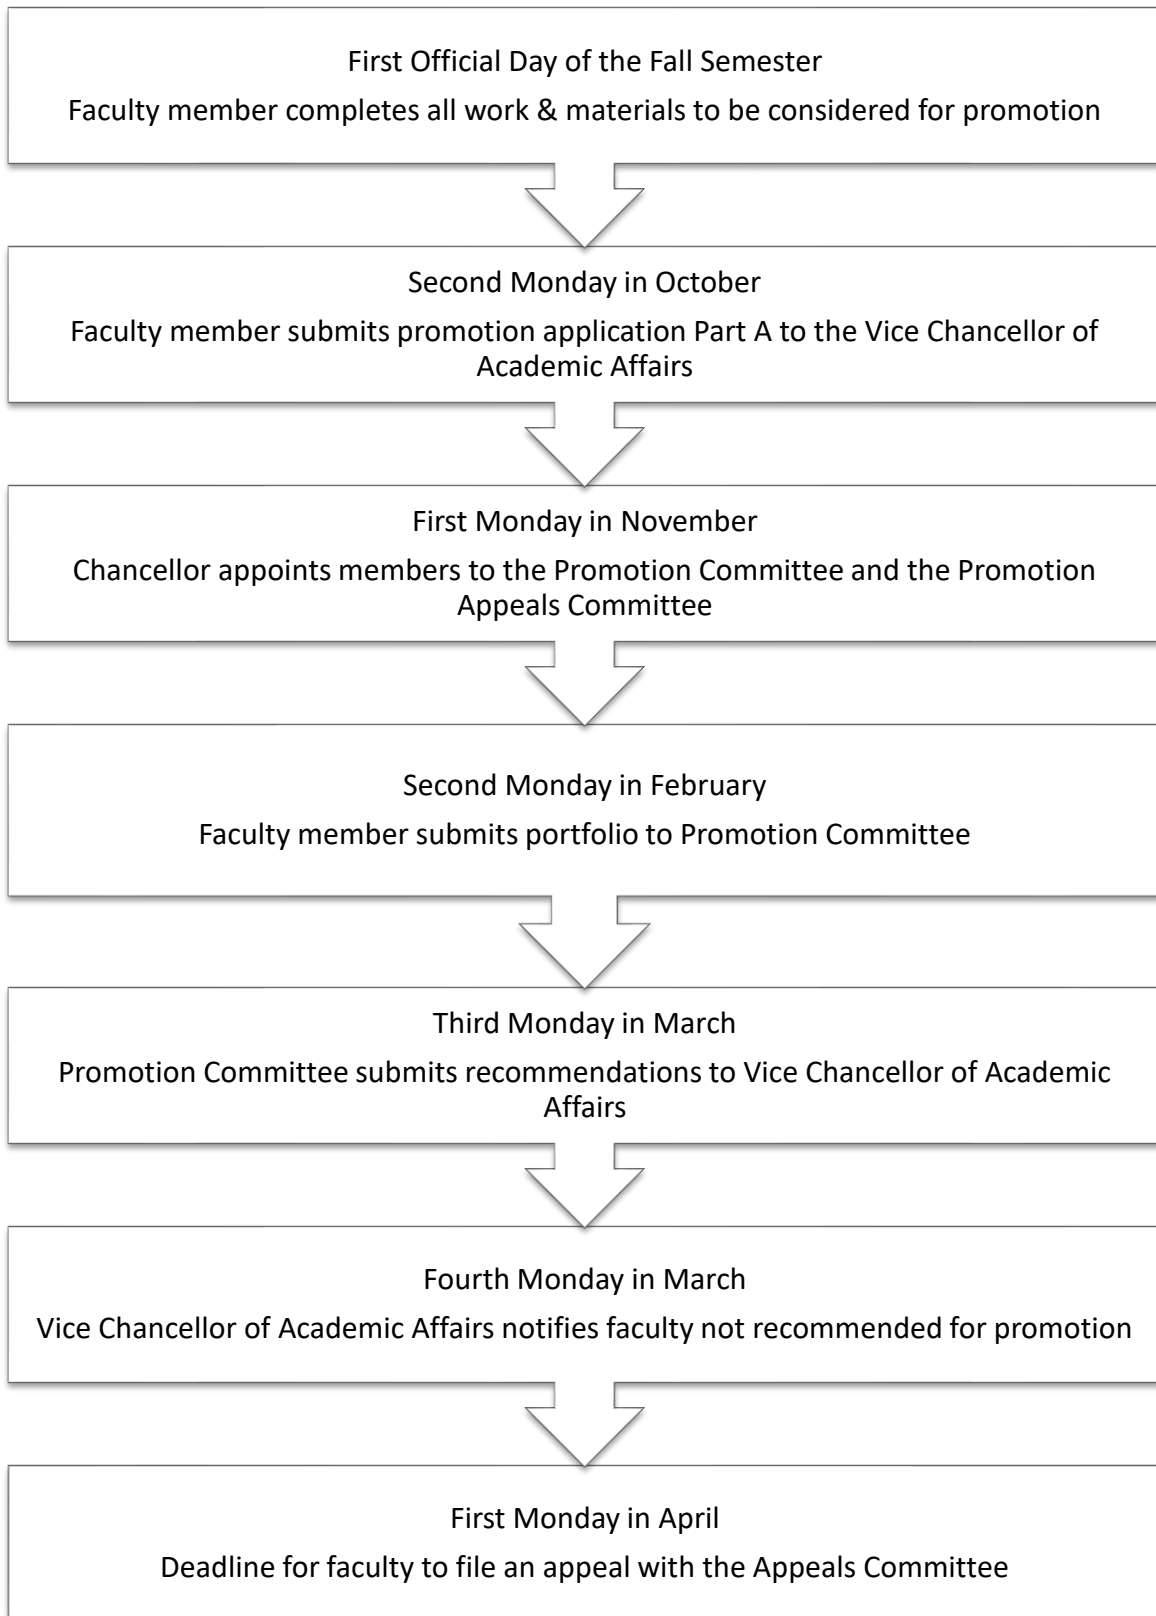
First Official Day of the Fall Semester

Faculty member completes all work & materials to be considered for promotion

Second Monday in October

Faculty member submits promotion application Part A to the Vice Chancellor of Academic Affairs

First Monday in November

Chancellor appoints members to the Promotion Committee and the Promotion Appeals Committee

Second Monday in February

Faculty member submits portfolio to Promotion Committee

Third Monday in March

Promotion Committee submits recommendations to Vice Chancellor of Academic Affairs

Fourth Monday in March

Vice Chancellor of Academic Affairs notifies faculty not recommended for promotion

First Monday in April

Deadline for faculty to file an appeal with the Appeals Committee